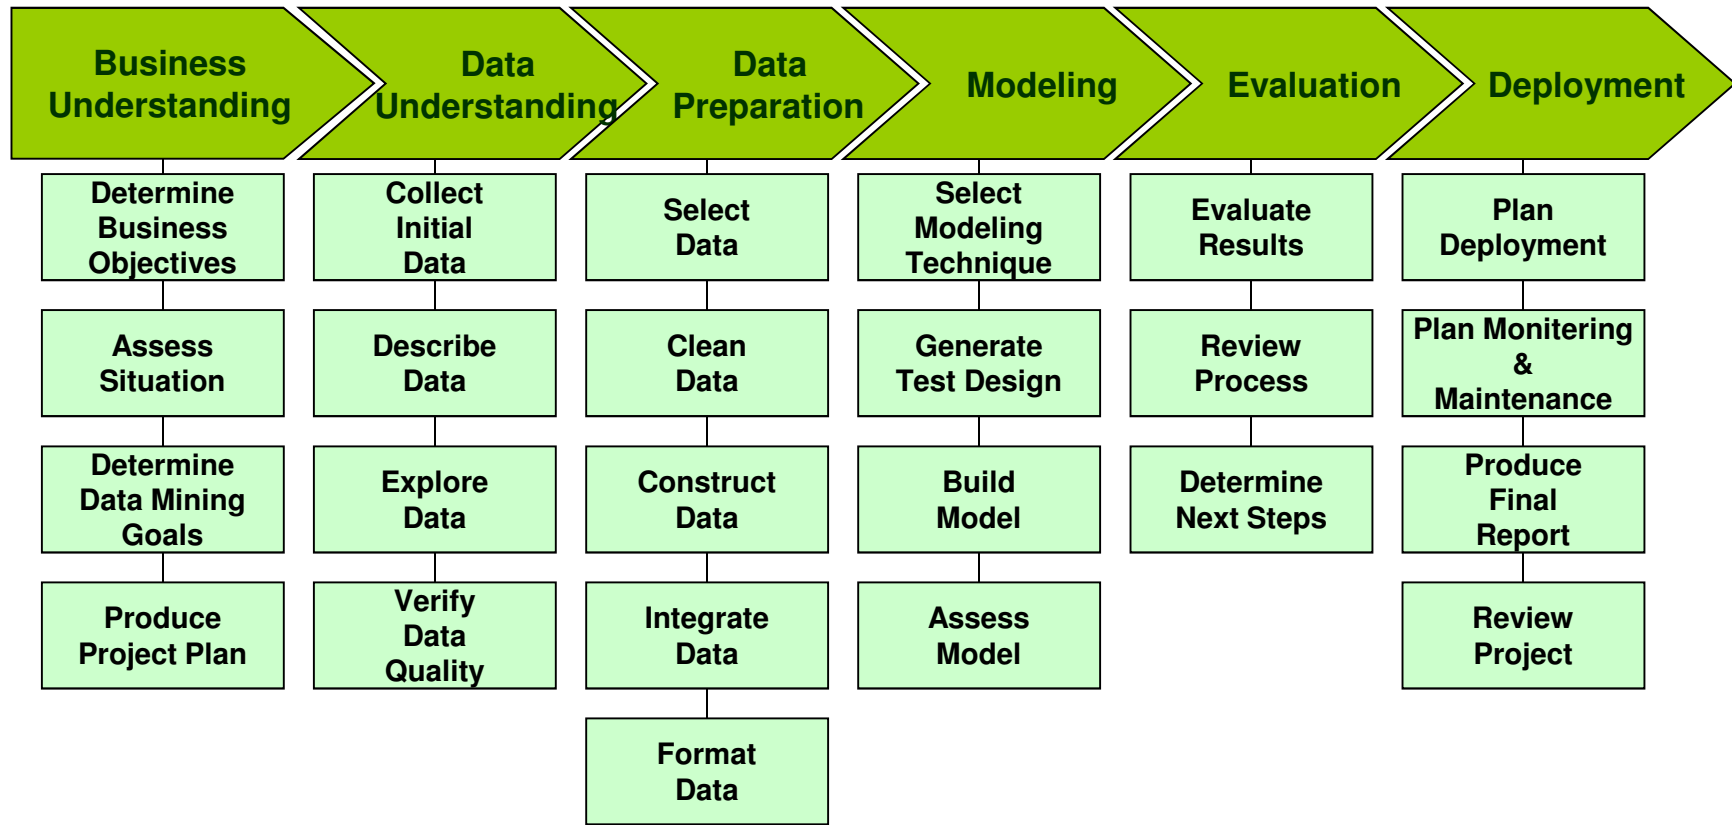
Business Understanding

Determine Business Objectives

Assess Situation

Determine Data Mining Goals

Produce Project Plan

Data Understanding

Collect Initial Data

Describe Data

Explore Data

Verify Data Quality

Data Preparation

Select Data

Clean Data

Construct Data

Integrate Data

Format Data

Modeling

Select Modeling Technique

Generate Test Design

Build Model

Assess Model

Evaluation

Evaluate Results

Review Process

Determine Next Steps

Deployment

Plan Deployment

Plan Monitering & Maintenance

Produce Final Report

Review Project